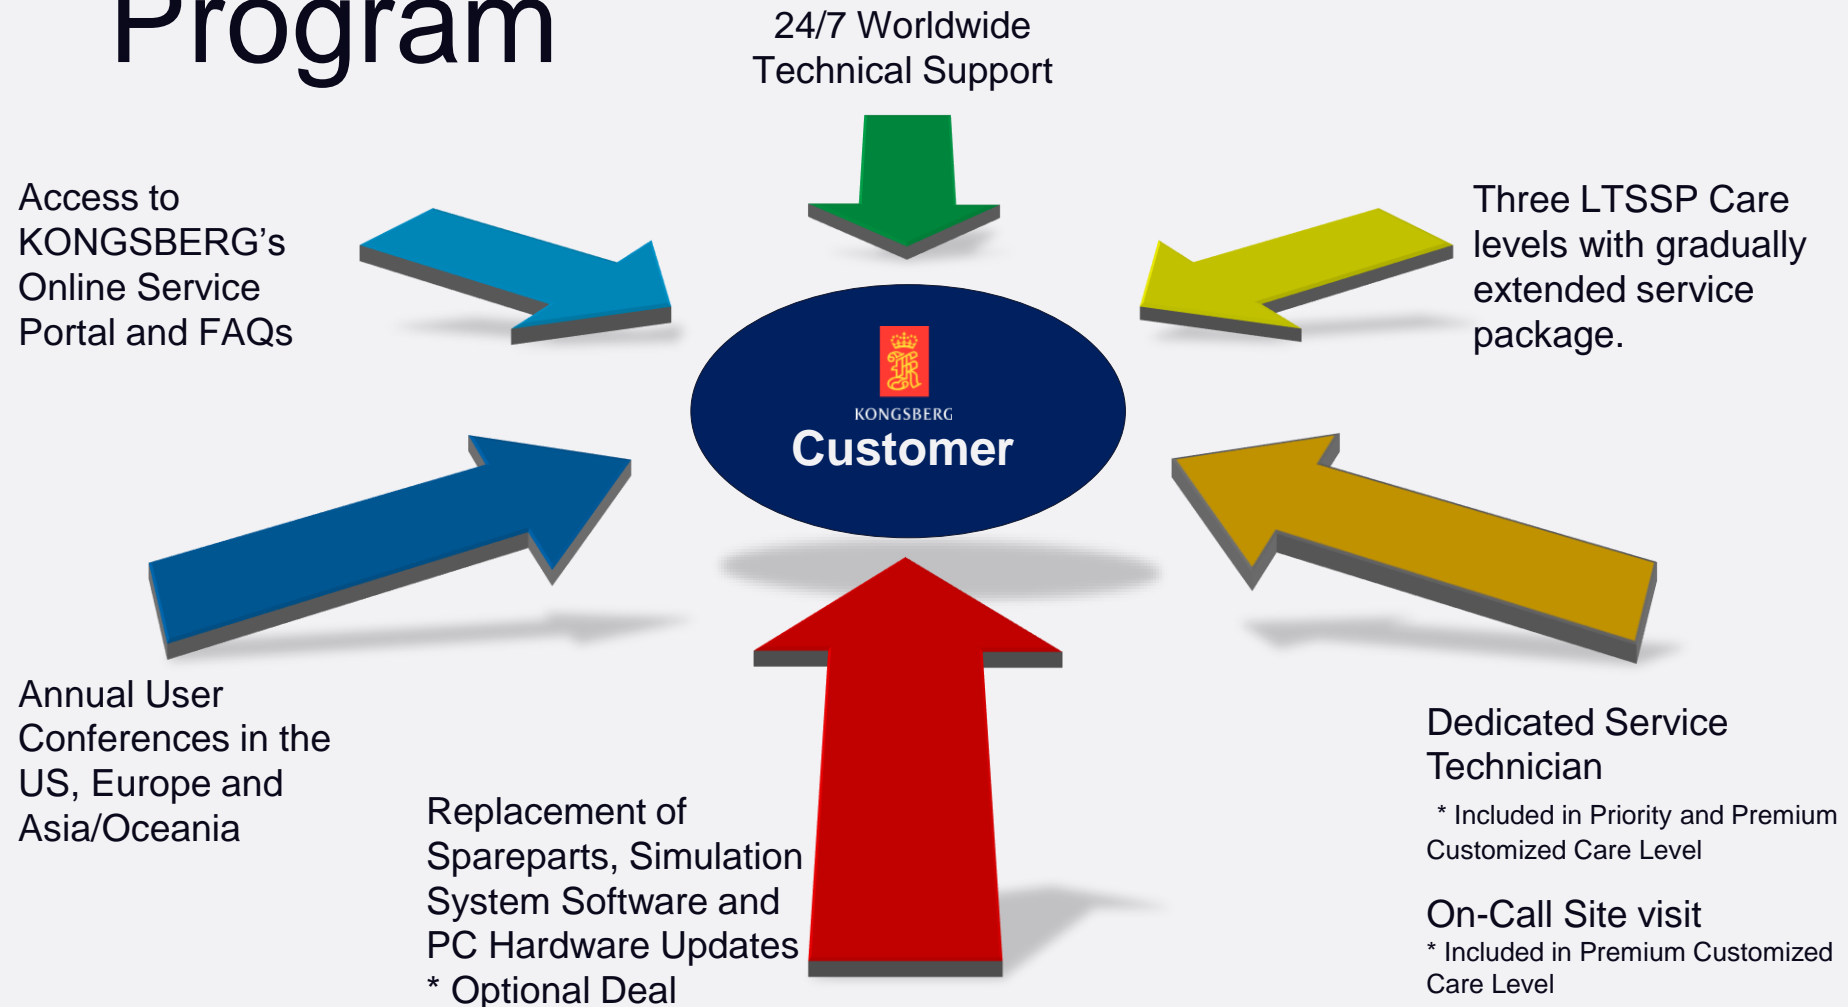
Program

24/7 Worldwide Technical Support

Access to KONGSBERG's Online Service Portal and FAQs

Three LTSSP Care levels with gradually extended service package.

KONGSBERG
Customer

Annual User Conferences in the US, Europe and Asia/Oceania

Replacement of Spareparts, Simulation System Software and PC Hardware Updates
* Optional Deal

Dedicated Service Technician
* Included in Priority and Premium Customized Care Level

On-Call Site visit
* Included in Premium Customized Care Level